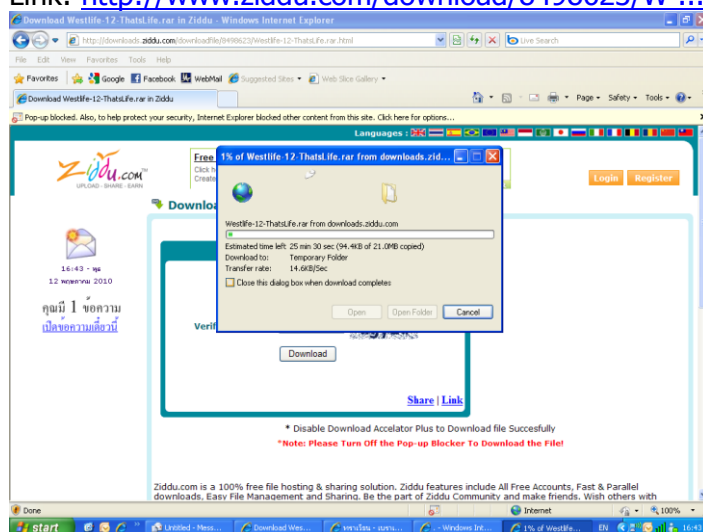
Link: http://www.ziddu.com/download/8498623/W...

Download Westlife-12-ThatsLife.rar in Ziddu - Windows Internet Explorer

http://downloads.ziddu.com/downloadfile/8498623/Westlife-12-ThatsLife.rar.html

Live Search

File Edit View Favorites Tools Help

Favorites Google Facebook WebMail Suggested Sites Web Slice Gallery

Download Westlife-12-ThatsLife.rar in Ziddu

Page Safety Tools

Pop-up blocked. Also, to help protect your security, Internet Explorer blocked other content from this site. Click here for options...

Languages :

Ziddu.com UPLOAD · SHARE · EARN

Free
Click h
Create

Login Register

Downloa

16:43 - พุธ
12 พฤษภาคม 2010

คุณมี 1 ข้อความ
เปิดข้อความเดี๋ยวนี้

Verif

Download

Share | Link

* Disable Download Accelator Plus to Download file Succesfully

*Note: Please Turn Off the Pop-up Blocker To Download the File!

Ziddu.com is a 100% free file hosting & sharing solution. Ziddu features include All Free Accounts, Fast & Parallel downloads, Easy File Management and Sharing. Be the part of Ziddu Community and make friends. Wish others with

1% of Westlife-12-ThatsLife.rar from downloads.zid...

Westlife-12-ThatsLife.rar from downloads.ziddu.com

Estimated time left 25 min 30 sec (94.4KB of 21.0MB copied)
Download to: Temporary Folder
Transfer rate: 14.6KB/Sec

Close this dialog box when download completes

Open Open Folder Cancel

Done

Internet

100%

start

Untitled - Mess...

Download Wes...

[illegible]

- Windows Int...

1% of Westlife...

EN

16:43